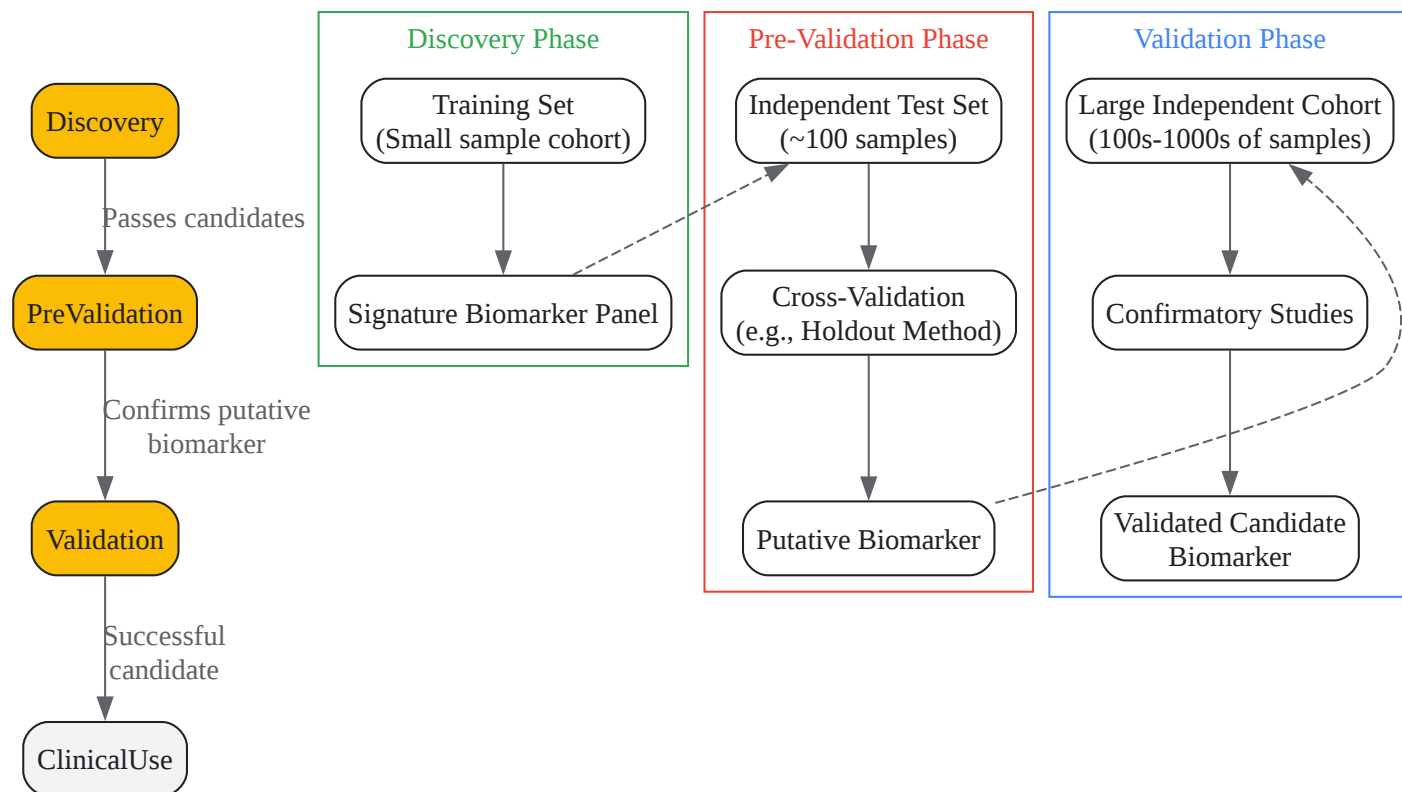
Discovery

Passes candidates

PreValidation

Confirms putative biomarker

Validation

Successful candidate

ClinicalUse

Discovery Phase

Training Set
(Small sample cohort)

Signature Biomarker Panel

Pre-Validation Phase

Independent Test Set
(~100 samples)

Cross-Validation
(e.g., Holdout Method)

Putative Biomarker

Validation Phase

Large Independent Cohort
(100s-1000s of samples)

Confirmatory Studies

Validated Candidate Biomarker